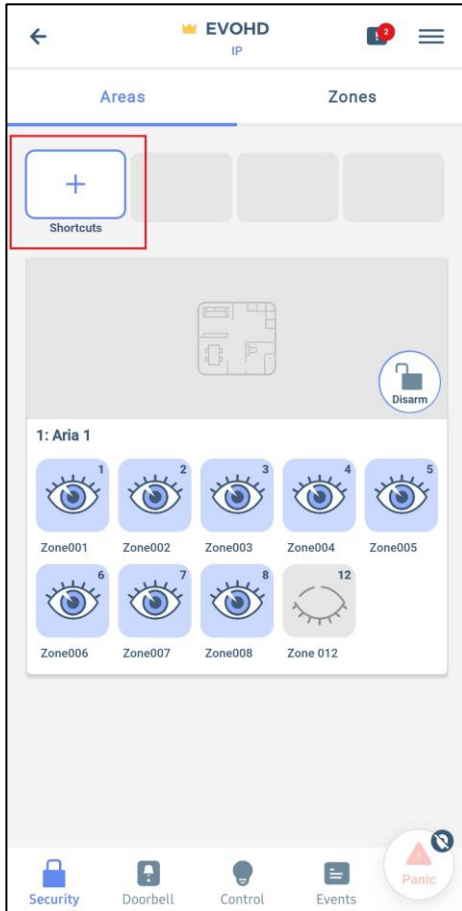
EVOHD
IP

2

Areas

Zones

+
Shortcuts

Disarm

1: Aria 1

1
Zone001

2
Zone002

3
Zone003

4
Zone004

5
Zone005

6
Zone006

7
Zone007

8
Zone008

12
Zone 012

Security

Doorbell

Control

Events

Panic